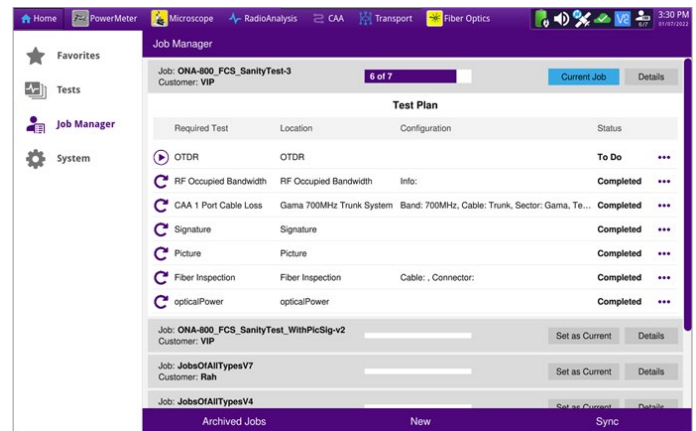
Home PowerMeter Microscope RadioAnalysis CAA Transport Fiber Optics 3:30 PM 01/07/2022

Favorites

Tests

Job Manager

System

Job Manager

Job: ONA-800_FCS_SanityTest-3
Customer: VIP

6 of 7

Current Job Details

Test Plan

| Required Test | Location | Configuration | Status |
|---|---|---|---|
| OTDR | OTDR | | To Do |
| RF Occupied Bandwidth | RF Occupied Bandwidth | Info: | Completed |
| CAA 1 Port Cable Loss | Gama 700MHz Trunk System | Band: 700MHz, Cable: Trunk, Sector: Gama, Te... | Completed |
| Signature | Signature | | Completed |
| Picture | Picture | | Completed |
| Fiber Inspection | Fiber Inspection | Cable: , Connector: | Completed |
| opticalPower | opticalPower | | Completed |

Job: ONA-800_FCS_SanityTest_WithPicSig-v2
Customer: VIP

Set as Current Details

Job: JobsOfAllTypesV7
Customer: Rah

Set as Current Details

Job: JobsOfAllTypesV4

Set as Current Details

Archived Jobs New Sync